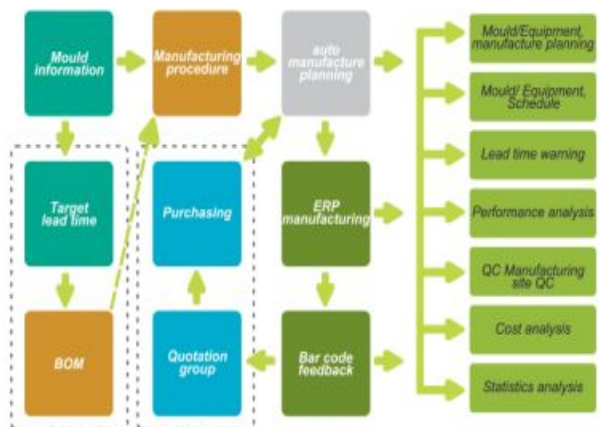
Mould information

Manufacturing procedure

auto manufacture planning

Target lead time

Purchasing

ERP manufacturing

BOM

Quotation group

Bar code feedback

Mould/Equipment, manufacture planning

Mould/ Equipment, Schedule

Lead time warning

Performance analysis

QC Manufacturing site QC

Cost analysis

Statistics analysis